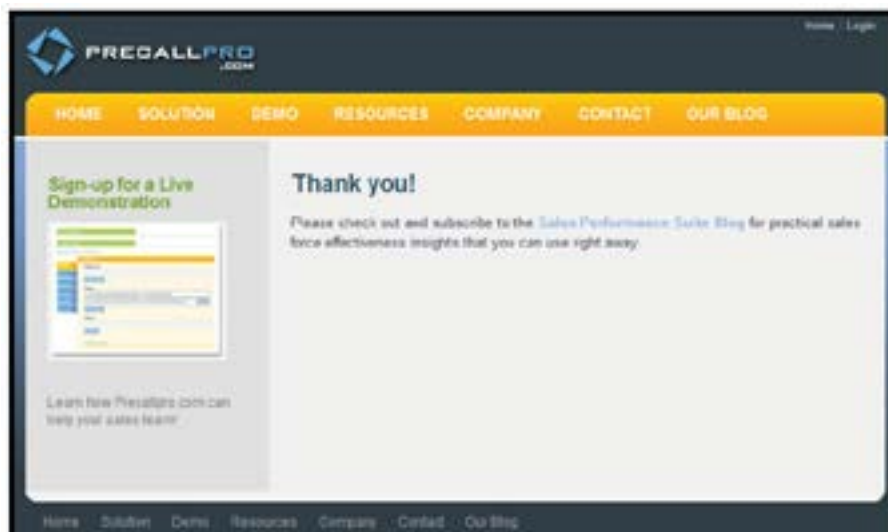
PRECALLPRO
.COM

Home | Login

HOME SOLUTION DEMO RESOURCES COMPANY CONTACT OUR BLOG

Sign-up for a Live Demonstration

Learn how Precallpro.com can help your sales team!

Thank you!

Please check out and subscribe to the Sales Performance Suite Blog for practical sales force effectiveness insights that you can use right away.

Home Solution Demo Resources Company Contact Our Blog